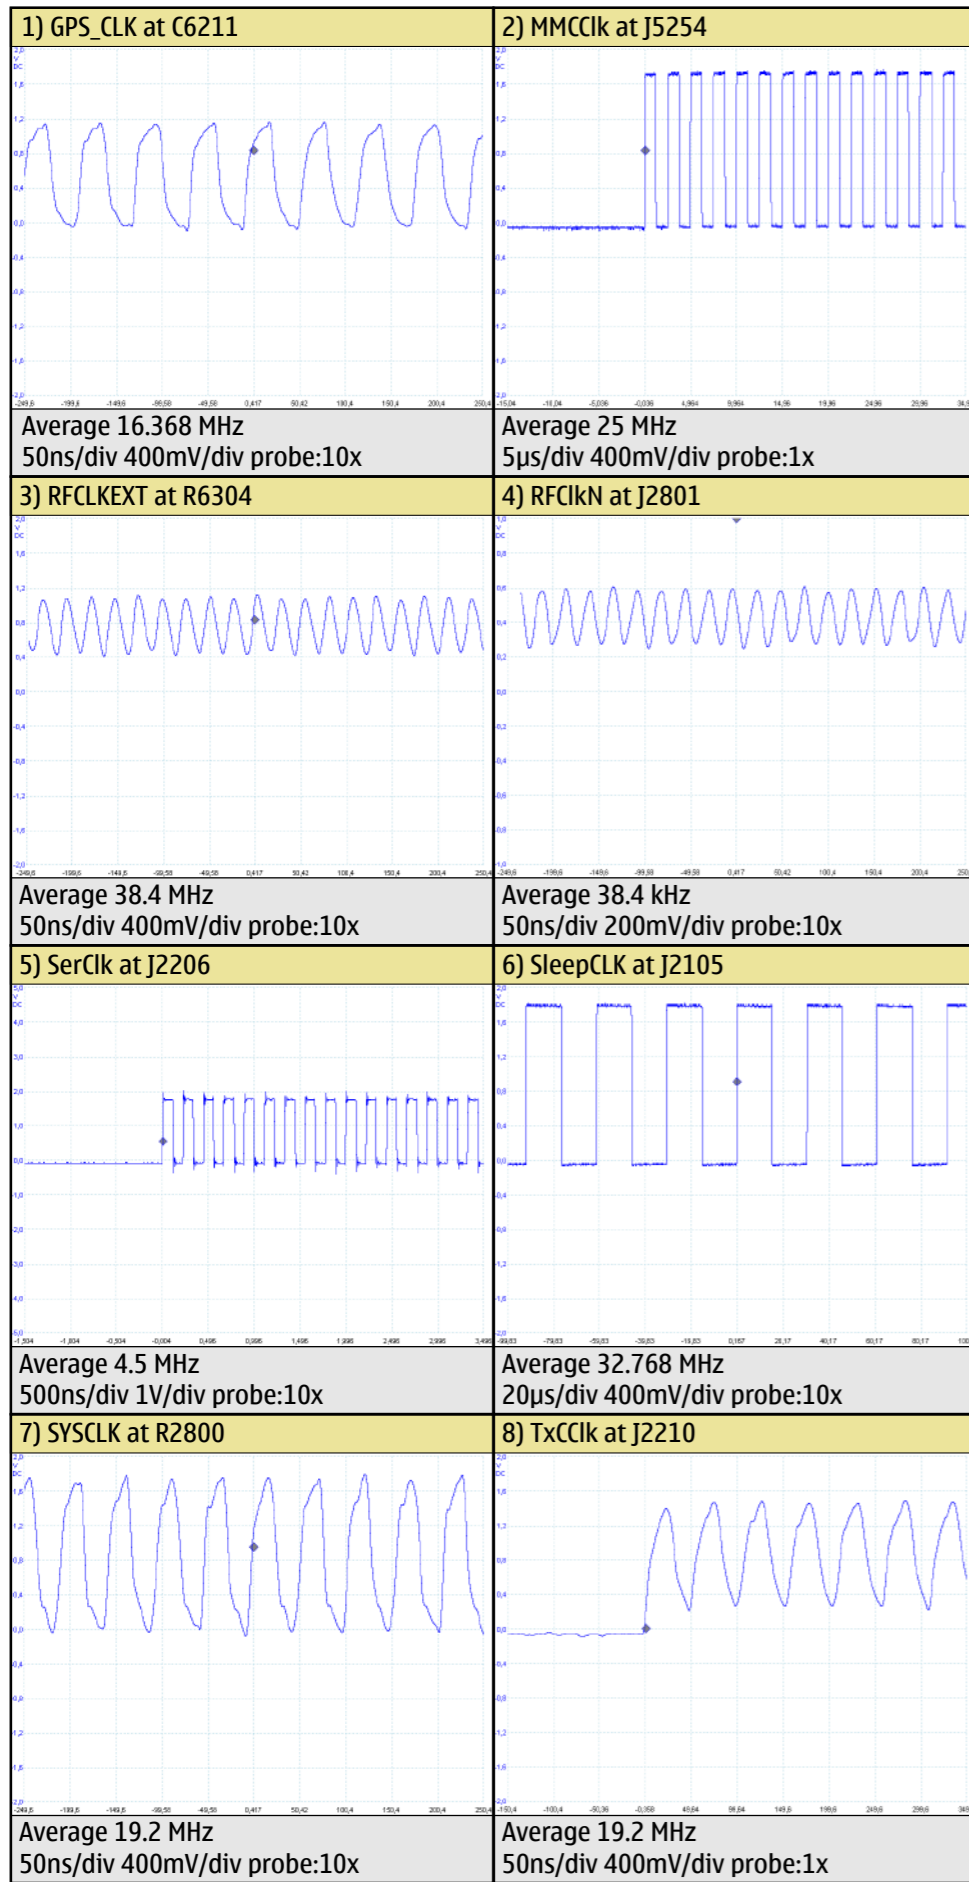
| 1) GPS_CLK at C6211 | 2) MMCClk at J5254 |
|---|---|
| Average 16.368 MHz<br>50ns/div 400mV/div probe:10x | Average 25 MHz<br>5µs/div 400mV/div probe:1x |
| 3) RFCLKEXT at R6304 | 4) RFClkN at J2801 |
| Average 38.4 MHz<br>50ns/div 400mV/div probe:10x | Average 38.4 kHz<br>50ns/div 200mV/div probe:10x |
| 5) SerClk at J2206 | 6) SleepCLK at J2105 |
| Average 4.5 MHz<br>500ns/div 1V/div probe:10x | Average 32.768 MHz<br>20µs/div 400mV/div probe:10x |
| 7) SYSCLK at R2800 | 8) TxCClk at J2210 |
| Average 19.2 MHz<br>50ns/div 400mV/div probe:10x | Average 19.2 MHz<br>50ns/div 400mV/div probe:1x |